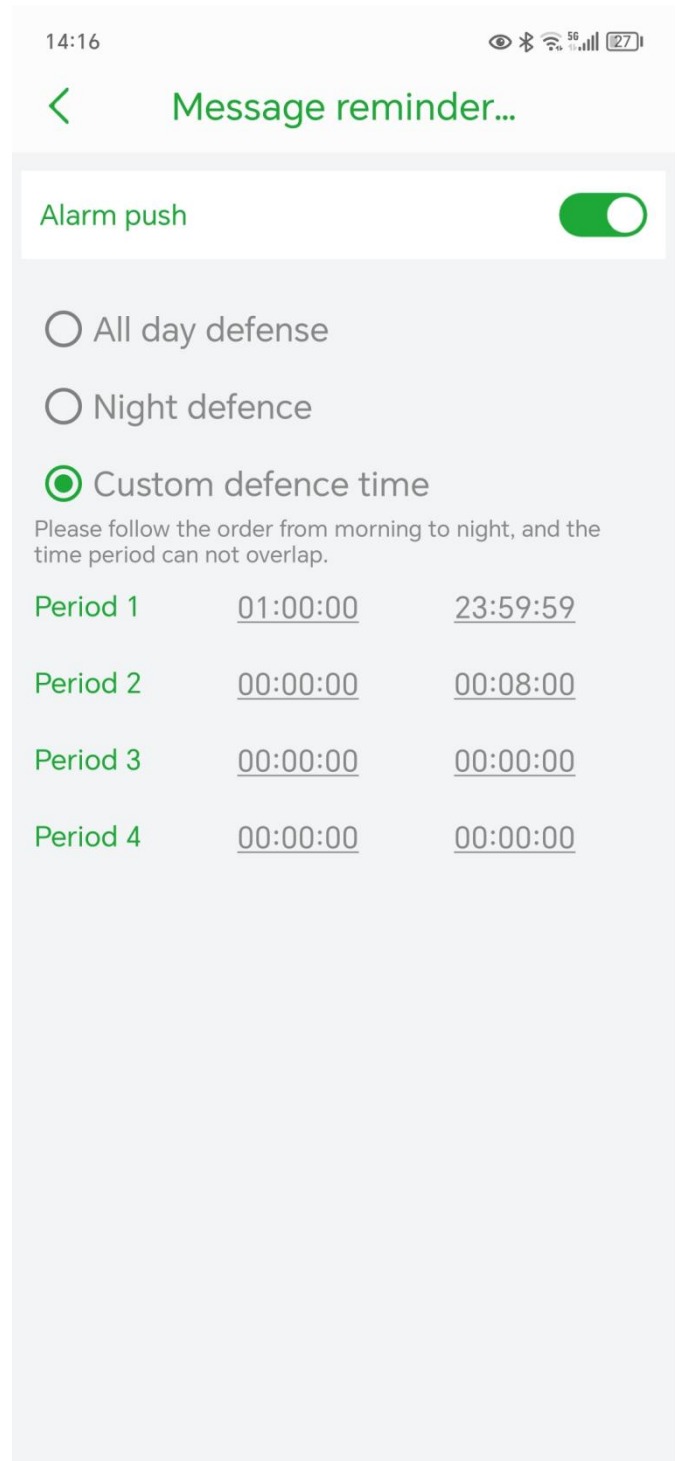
14:16 5G 27

Message reminder...

Alarm push

All day defense

Night defence

Custom defence time

Please follow the order from morning to night, and the time period can not overlap.

| | | |
|---|---|---|
| Period 1 | 01:00:00 | 23:59:59 |
| Period 2 | 00:00:00 | 00:08:00 |
| Period 3 | 00:00:00 | 00:00:00 |
| Period 4 | 00:00:00 | 00:00:00 |